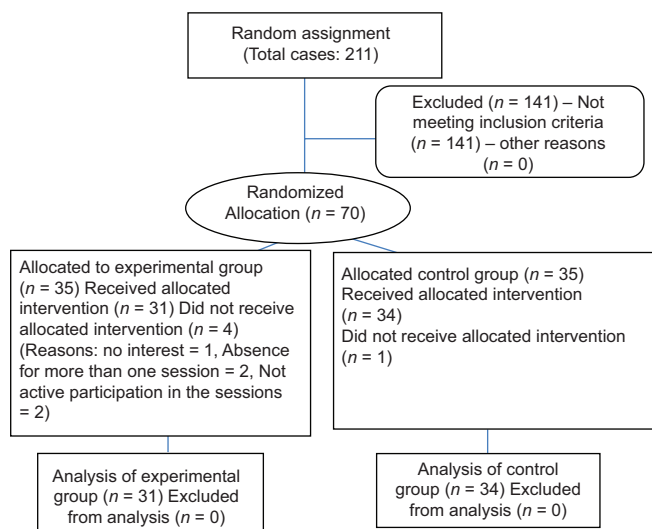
Random assignment
(Total cases: 211)

Excluded ($n$ = 141) – Not meeting inclusion criteria ($n$ = 141) – other reasons ($n$ = 0)

Randomized Allocation ($n$ = 70)

Allocated to experimental group ($n$ = 35) Received allocated intervention ($n$ = 31) Did not receive allocated intervention ($n$ = 4) (Reasons: no interest = 1, Absence for more than one session = 2, Not active participation in the sessions = 2)

Allocated control group ($n$ = 35) Received allocated intervention ($n$ = 34) Did not receive allocated intervention ($n$ = 1)

Analysis of experimental group ($n$ = 31) Excluded from analysis ($n$ = 0)

Analysis of control group ($n$ = 34) Excluded from analysis ($n$ = 0)